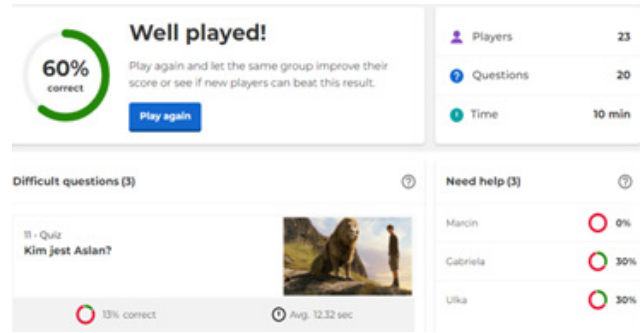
60%
correct

Well played!

Play again and let the same group improve their score or see if new players can beat this result.

Play again

Players 23

Questions 20

Time 10 min

Difficult questions (3)

11 - Quiz
Kim jest Aslan?

13% correct

Avg. 12.32 sec

Need help (3)

Marcin 0%

Gabriela 30%

Ulka 30%